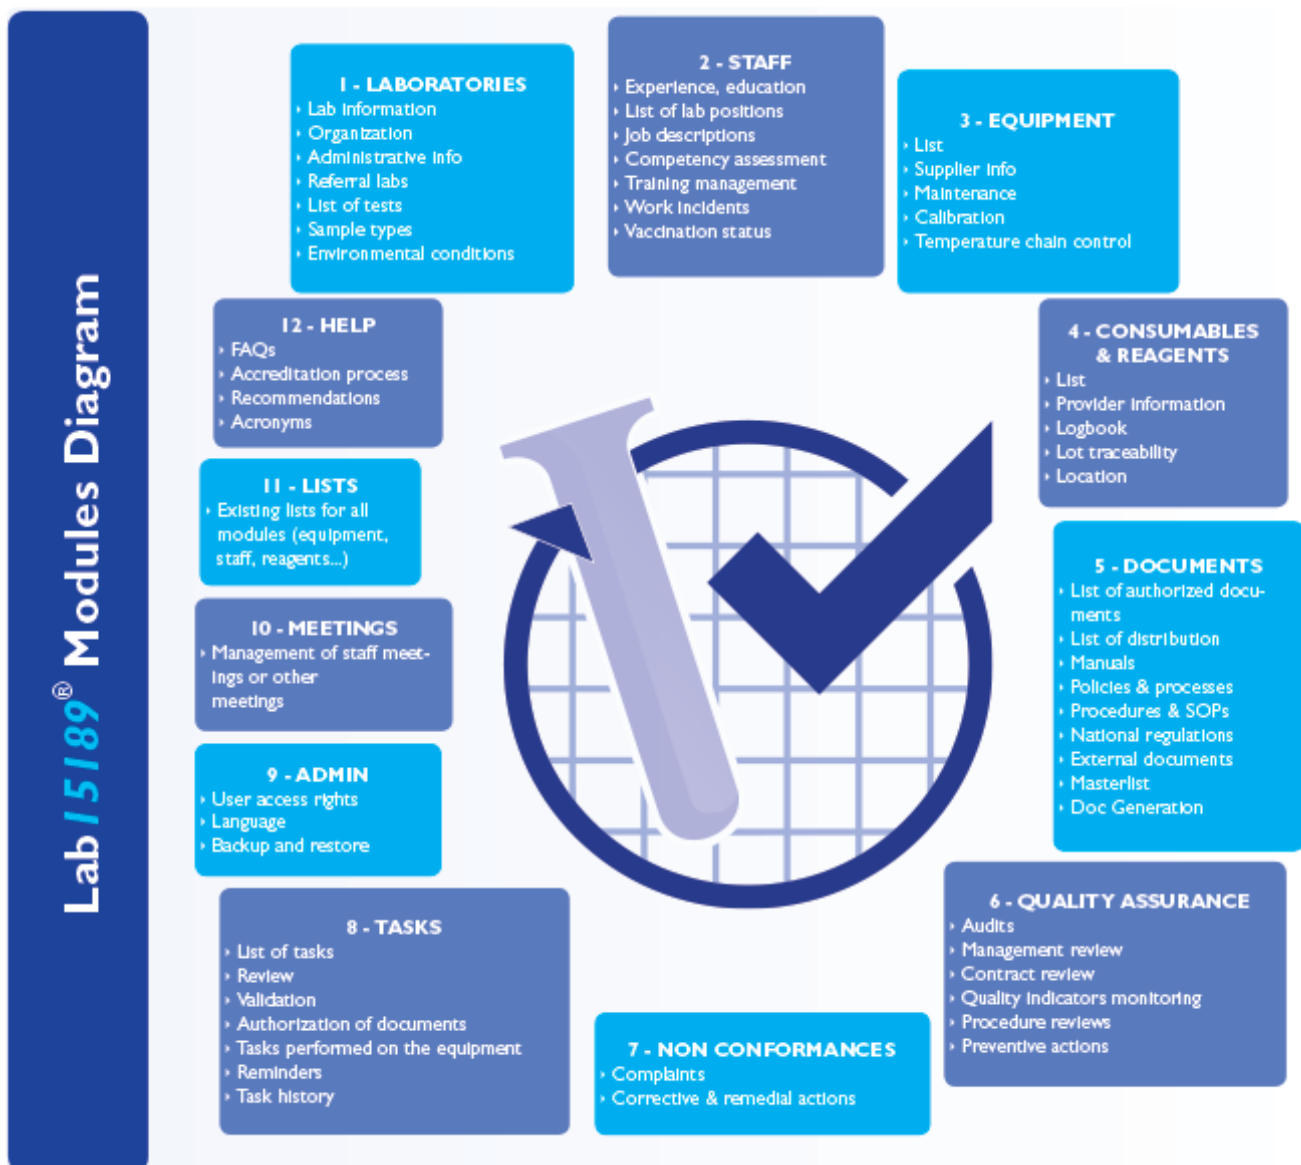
Lab15189® Modules Diagram

1 - LABORATORIES
› Lab information
› Organization
› Administrative info
› Referral labs
› List of tests
› Sample types
› Environmental conditions

2 - STAFF
› Experience, education
› List of lab positions
› Job descriptions
› Competency assessment
› Training management
› Work incidents
› Vaccination status

3 - EQUIPMENT
› List
› Supplier info
› Maintenance
› Calibration
› Temperature chain control

4 - CONSUMABLES & REAGENTS
› List
› Provider information
› Logbook
› Lot traceability
› Location

5 - DOCUMENTS
› List of authorized documents
› List of distribution
› Manuals
› Policies & processes
› Procedures & SOPs
› National regulations
› External documents
› Masterlist
› Doc Generation

6 - QUALITY ASSURANCE
› Audits
› Management review
› Contract review
› Quality indicators monitoring
› Procedure reviews
› Preventive actions

7 - NON CONFORMANCES
› Complaints
› Corrective & remedial actions

8 - TASKS
› List of tasks
› Review
› Validation
› Authorization of documents
› Tasks performed on the equipment
› Reminders
› Task history

9 - ADMIN
› User access rights
› Language
› Backup and restore

10 - MEETINGS
› Management of staff meetings or other meetings

11 - LISTS
› Existing lists for all modules (equipment, staff, reagents...)

12 - HELP
› FAQs
› Accreditation process
› Recommendations
› Acronyms